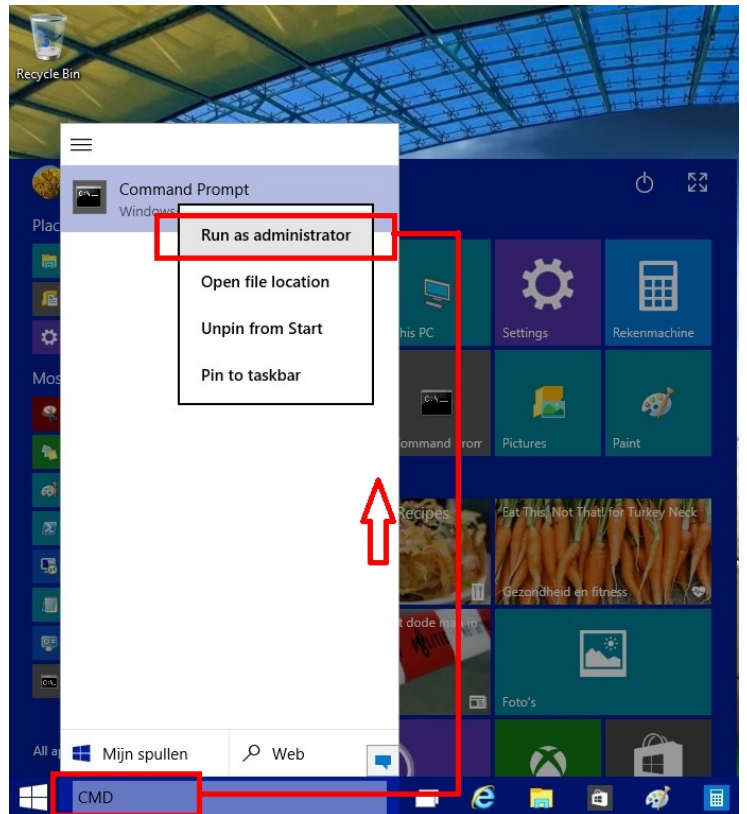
Recycle Bin

Command Prompt
Windows

Run as administrator
Open file location
Unpin from Start
Pin to taskbar

Plac
Mos
All ap

his PC
Settings
Rekenmachine
ommand Prom
Pictures
Paint
Recipes
Eat This, Not That! for Turkey Neck
Gezondheid en fitness
t dode ma in
Foto's

Mijn spullen
Web

CMD